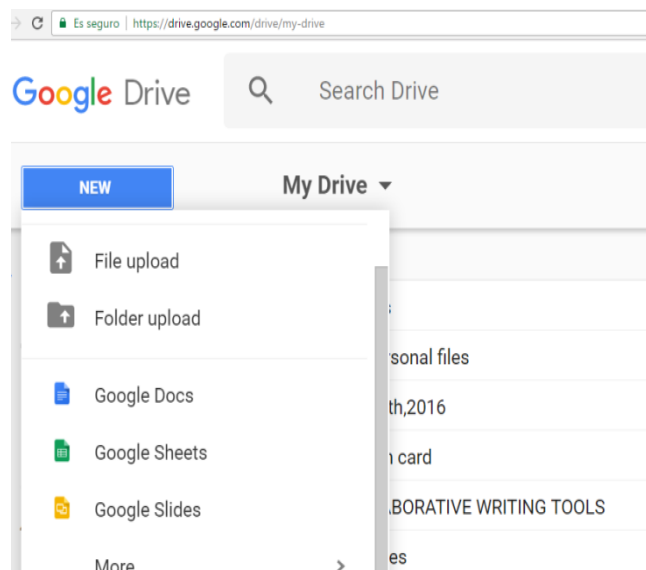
Es seguro | https://drive.google.com/drive/my-drive

Google Drive

Search Drive

NEW

My Drive

File upload

Folder upload

Google Docs

Google Sheets

Google Slides

More

s

rsonal files

th,2016

n card

ABORATIVE WRITING TOOLS

es